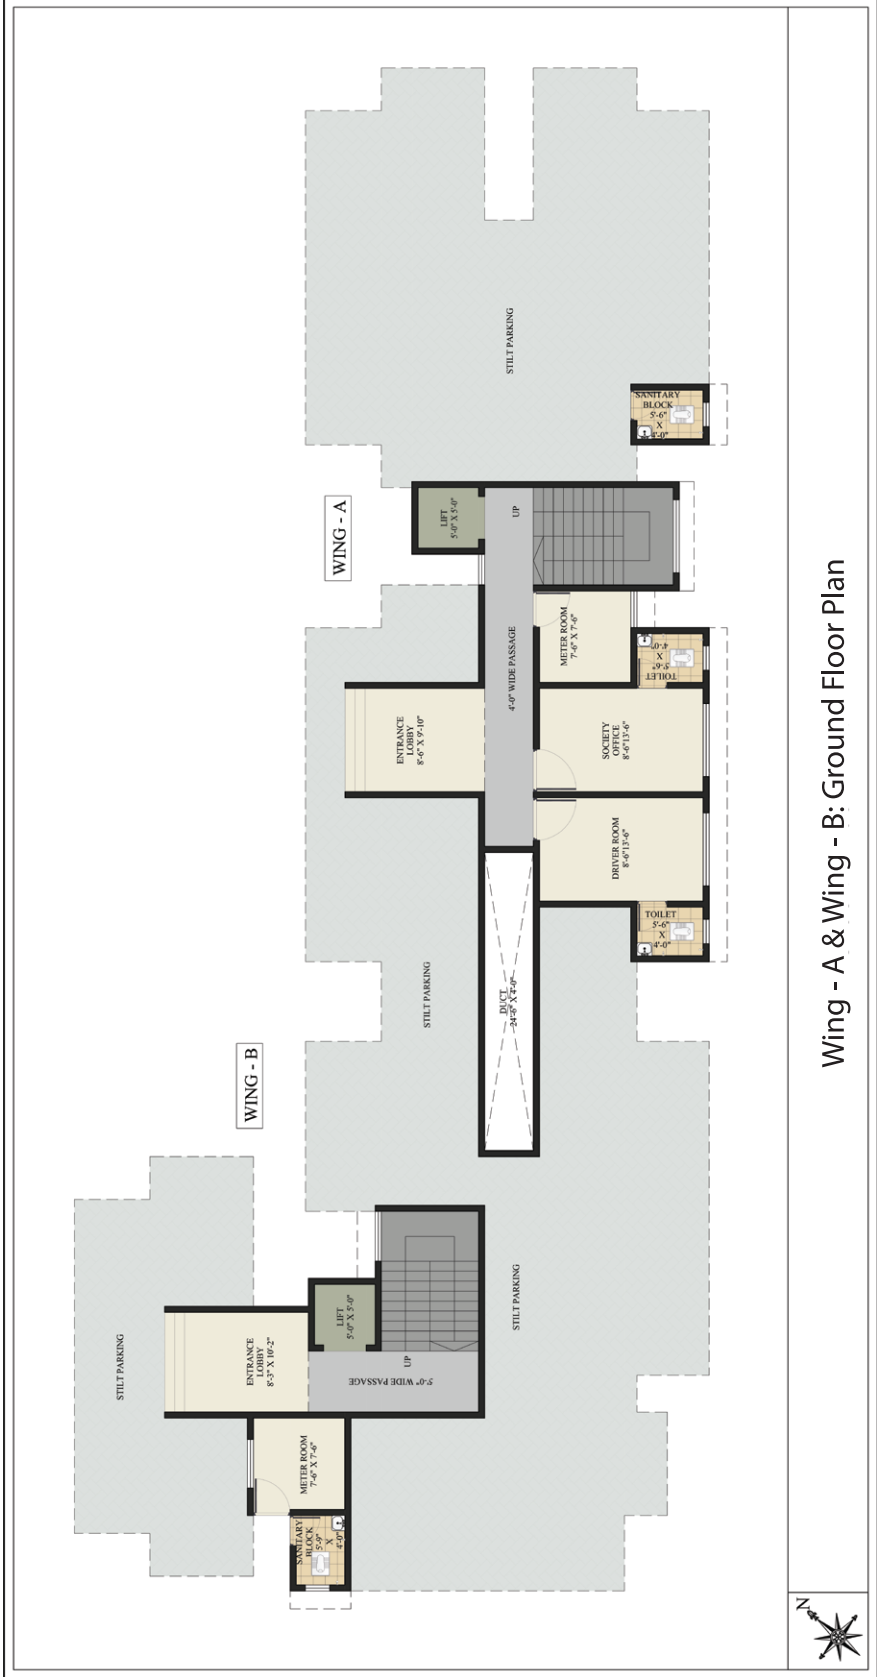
STILT PARKING

SANITARY BLOCK 5'-6" X 4'-0"

WING - A

LIFT 5'-0" X 5'-0"

UP

METER ROOM 7'-6" X 7'-6"

TOILET 5'-6" X 4'-0"

4'-0" WIDE PASSAGE

ENTRANCE LOBBY 8'-6" X 9'-10"

SOCIETY OFFICE 8'-6"13'-6"

DRIVER ROOM 8'-6"13'-6"

TOILET 5'-6" X 4'-0"

STILT PARKING

DUCT 24'-6" X 4'-0"

WING - B

STILT PARKING

ENTRANCE LOBBY 8'-3" X 10'-2"

LIFT 5'-0" X 5'-0"

UP

5'-0" WIDE PASSAGE

STILT PARKING

METER ROOM 7'-6" X 7'-6"

SANITARY BLOCK 5'-9" X 4'-0"

Wing - A & Wing - B: Ground Floor Plan

N